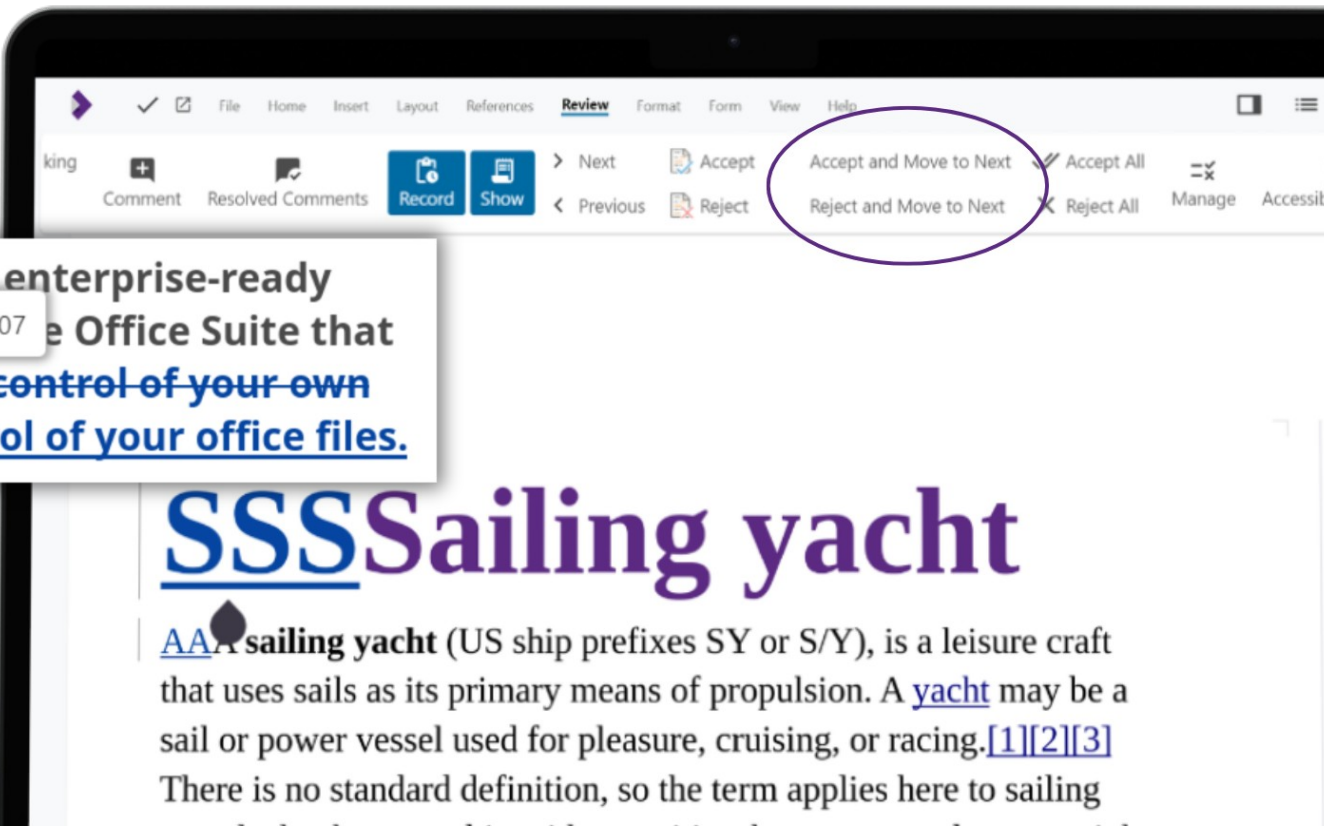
File Home Insert Layout References Review Format Form View Help

king Comment Resolved Comments Record Show > Next < Previous Accept Reject Accept and Move to Next Reject and Move to Next Accept All Reject All Manage Accessib

enterprise-ready
07 e Office Suite that
control of your own
ol of your office files.

SSSSailing yacht

AAA sailing yacht (US ship prefixes SY or S/Y), is a leisure craft that uses sails as its primary means of propulsion. A yacht may be a sail or power vessel used for pleasure, cruising, or racing.[1][2][3] There is no standard definition, so the term applies here to sailing